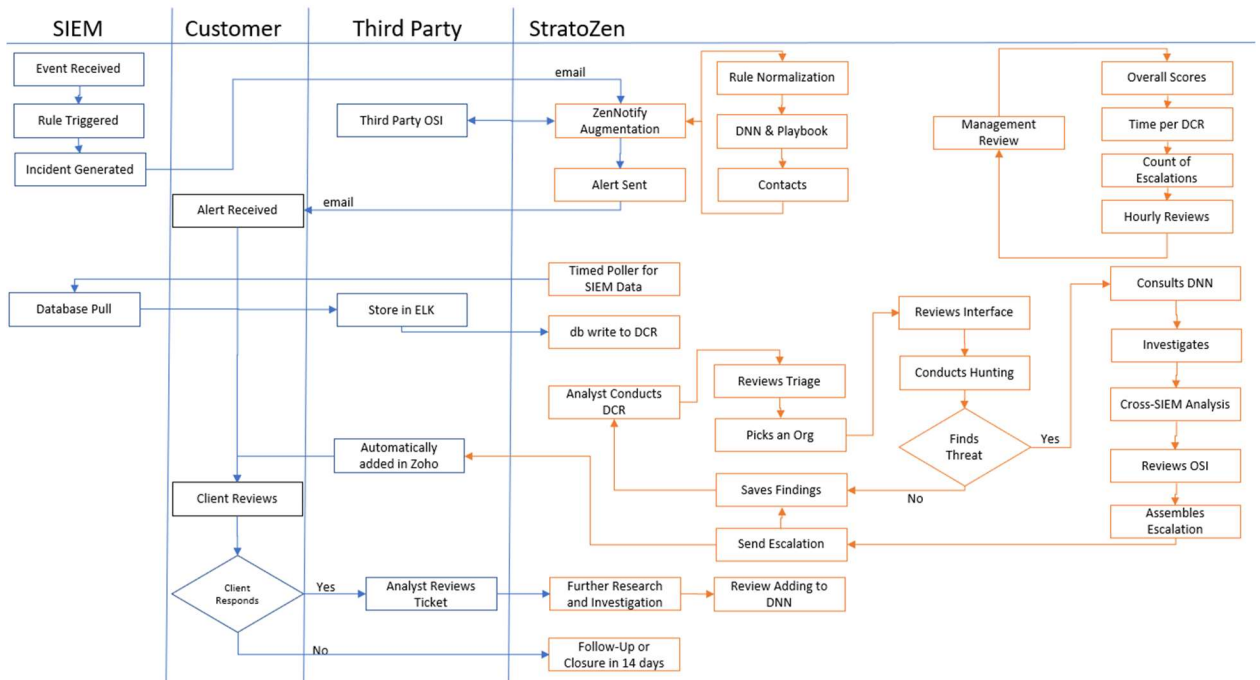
SIEM
Customer
Third Party
StratoZen

Event Received
Rule Triggered
Incident Generated

email
Third Party OSI
ZenNotify Augmentation
Alert Sent
Rule Normalization
DNN & Playbook
Contacts

Management Review
Overall Scores
Time per DCR
Count of Escalations
Hourly Reviews

email
Alert Received

Timed Poller for SIEM Data
Database Pull
Store in ELK
db write to DCR

Analyst Conducts DCR
Reviews Triage
Picks an Org
Reviews Interface
Conducts Hunting
Finds Threat
Yes
No
Consults DNN
Investigates
Cross-SIEM Analysis
Reviews OSI
Assembles Escalation

Automatically added in Zoho
Client Reviews
Saves Findings
Send Escalation

Client Responds
Yes
Analyst Reviews Ticket
Further Research and Investigation
Review Adding to DNN
No
Follow-Up or Closure in 14 days